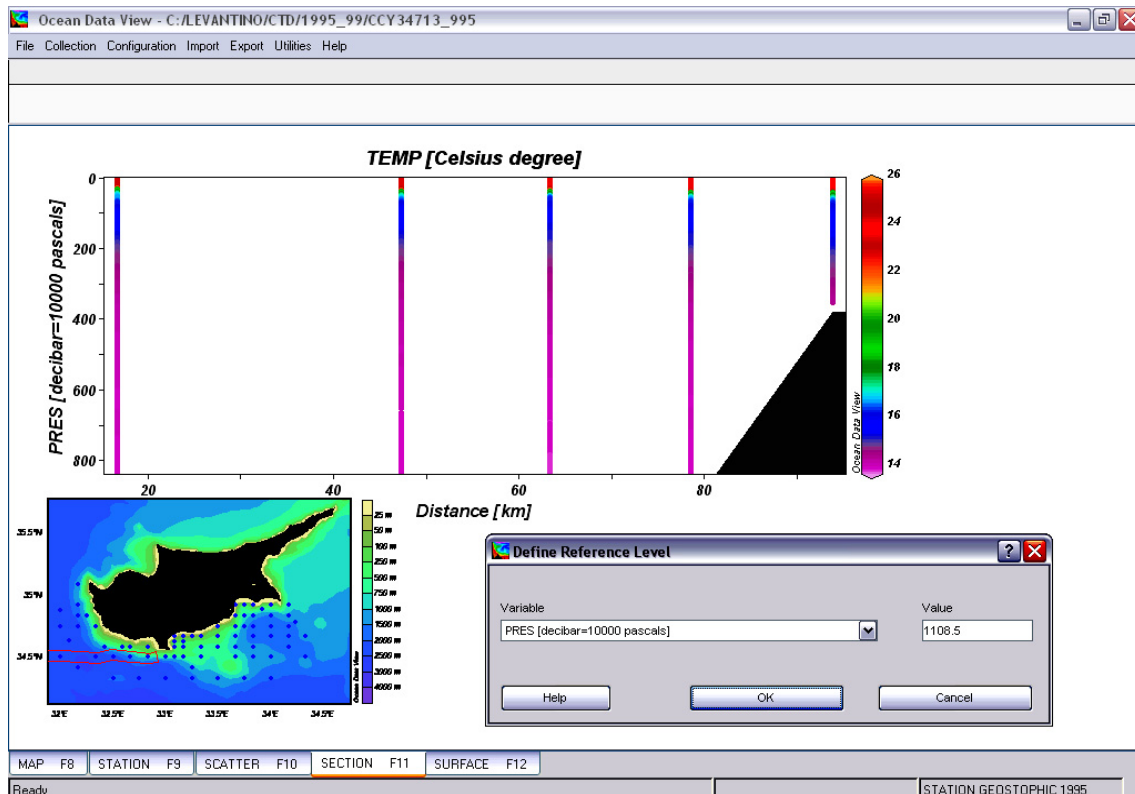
Ocean Data View - C:/LEVANTINO/CTD/1995_99/CCY34713_995

File Collection Configuration Import Export Utilities Help

TEMP [Celsius degree]

PRES [decibar=10000 pascals]

0
200
400
600
800

20
40
60
80

Distance [km]

26
24
22
20
18
16
14

Ocean Data View

35.5°N
35°N
34.5°N

32°E
32.5°E
33°E
33.5°E
34°E
34.5°E

25 m
50 m
100 m
250 m
500 m
750 m
1000 m
1500 m
2000 m
2500 m
3000 m
4000 m

Ocean Data View

Define Reference Level

Variable
PRES [decibar=10000 pascals]

Value
1108.5

Help
OK
Cancel

MAP F8
STATION F9
SCATTER F10
SECTION F11
SURFACE F12

Ready
STATION GEOSTOPHIC 1995